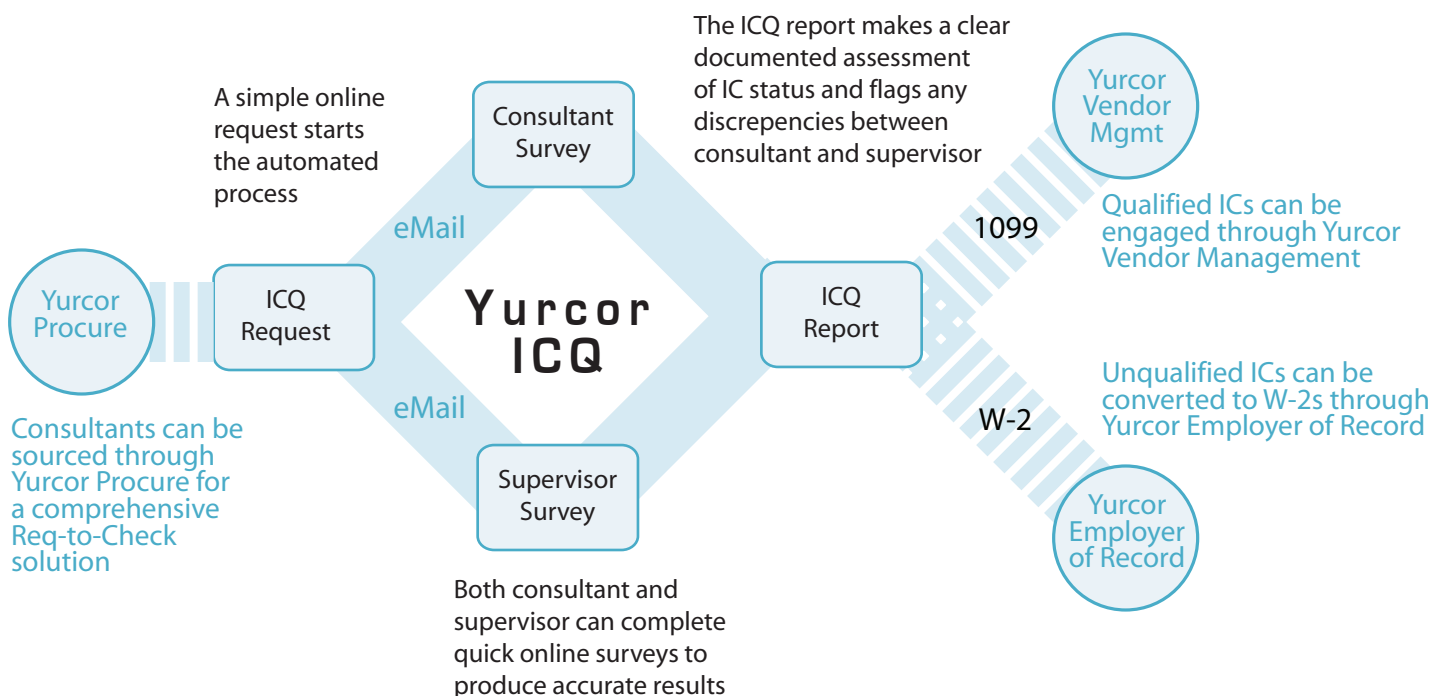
The ICQ report makes a clear documented assessment of IC status and flags any discrepencies between consultant and supervisor

A simple online request starts the automated process

Consultant Survey

Yurcor Vendor Mgmt

eMail

1099

Qualified ICs can be engaged through Yurcor Vendor Management

Yurcor Procure

ICQ Request

Yurcor ICQ

ICQ Report

Unqualified ICs can be converted to W-2s through Yurcor Employer of Record

eMail

W-2

Consultants can be sourced through Yurcor Procure for a comprehensive Req-to-Check solution

Supervisor Survey

Yurcor Employer of Record

Both consultant and supervisor can complete quick online surveys to produce accurate results